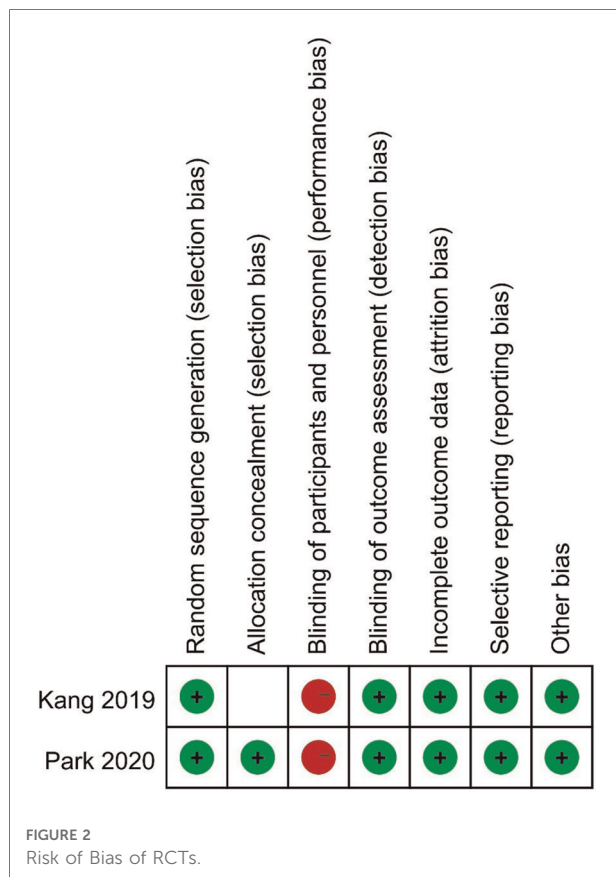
|  | Random sequence generation (selection bias) | Allocation concealment (selection bias) | Blinding of participants and personnel (performance bias) | Blinding of outcome assessment (detection bias) | Incomplete outcome data (attrition bias) | Selective reporting (reporting bias) | Other bias |
|---|---|---|---|---|---|---|---|
| Kang 2019 | + |  | − | + | + | + | + |
| Park 2020 | + | + | − | + | + | + | + |

FIGURE 2
Risk of Bias of RCTs.